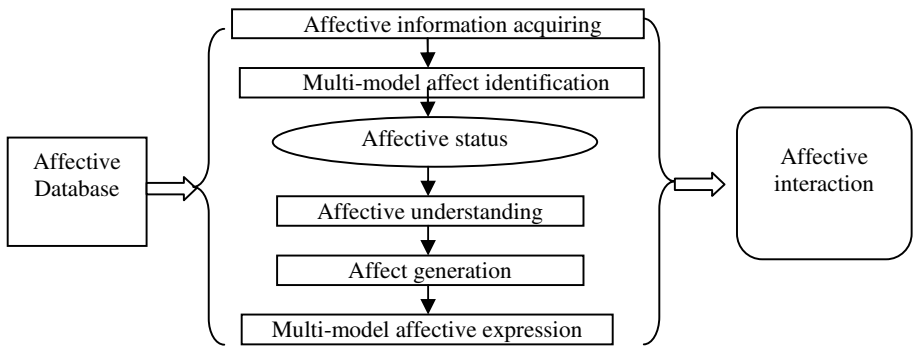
Affective Database

Affective information acquiring

Multi-model affect identification

Affective status

Affective understanding

Affect generation

Multi-model affective expression

Affective interaction